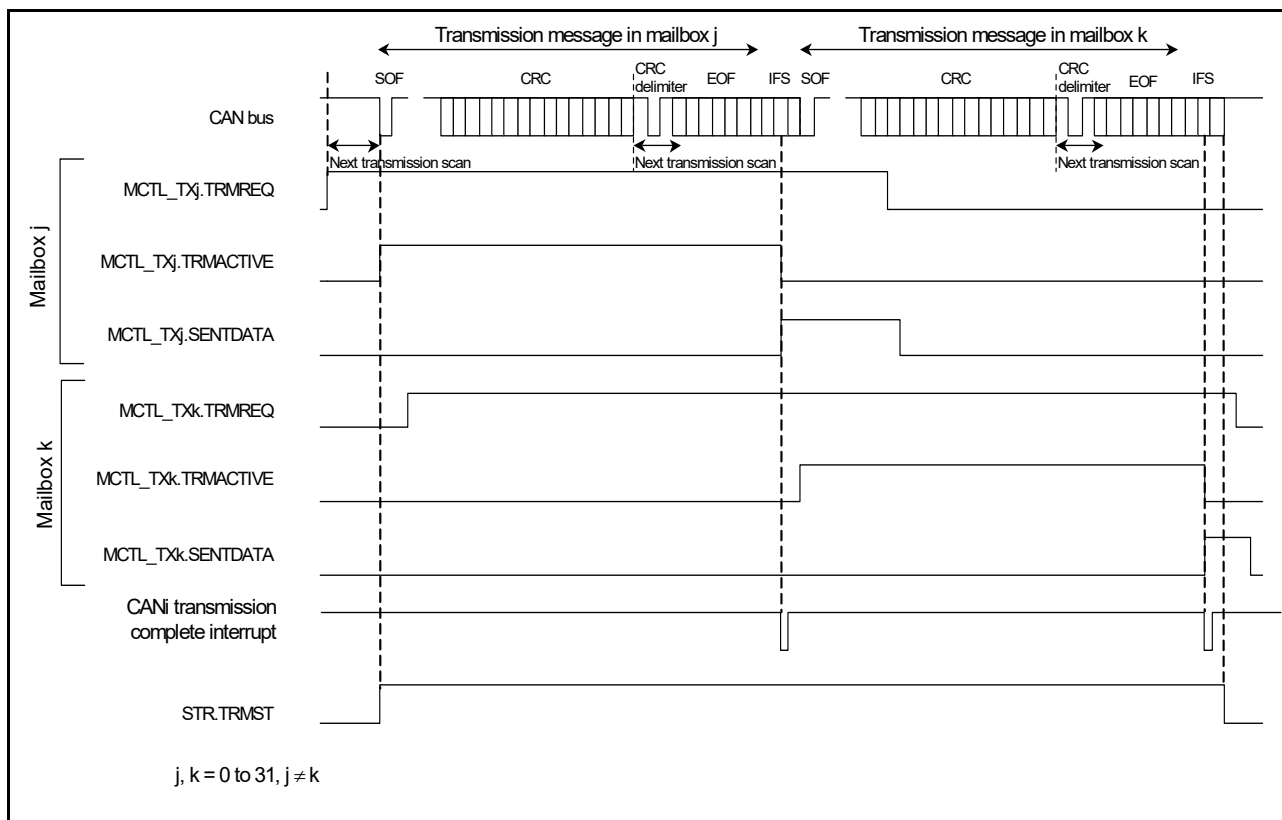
Transmission message in mailbox j

Transmission message in mailbox k

SOF CRC CRC delimiter EOF IFS SOF CRC CRC delimiter EOF IFS

CAN bus

Next transmission scan

Next transmission scan

Next transmission scan

Mailbox j

MCTL_TXj.TRMREQ

MCTL_TXj.TRMACTIVE

MCTL_TXj.SENTDATA

Mailbox k

MCTL_TXk.TRMREQ

MCTL_TXk.TRMACTIVE

MCTL_TXk.SENTDATA

CANi transmission complete interrupt

STR.TRMST

j, k = 0 to 31, j $\neq$ k